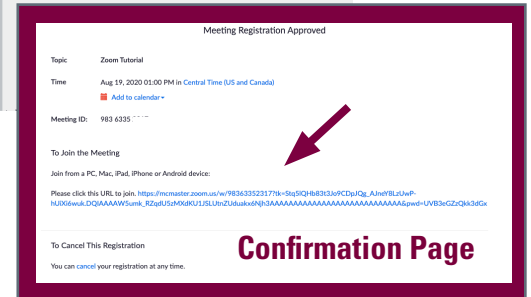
Meeting Registration Approved

Topic Zoom Tutorial

Time Aug 19, 2020 01:00 PM in Central Time (US and Canada)

Add to calendar

Meeting ID: 983 6335 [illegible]

To Join the Meeting

Join from a PC, Mac, iPad, iPhone or Android device:

Please click this URL to join. https://mcmaster.zoom.us/w/98363352317?tk=Stq5lQHb83t3Jo9CDpJQg_AJneY8LzUwP-hUlXI6wuk.DQIAAAAW5umk_RZqdU5zMXdKU1J5LUtnZUduakx6Njh3AAAAAAAAAAAAAAAAAAAAAAAAAAAA&pwd=UVB3eGZzQkk3dGx

To Cancel This Registration

You can cancel your registration at any time.

Confirmation Page